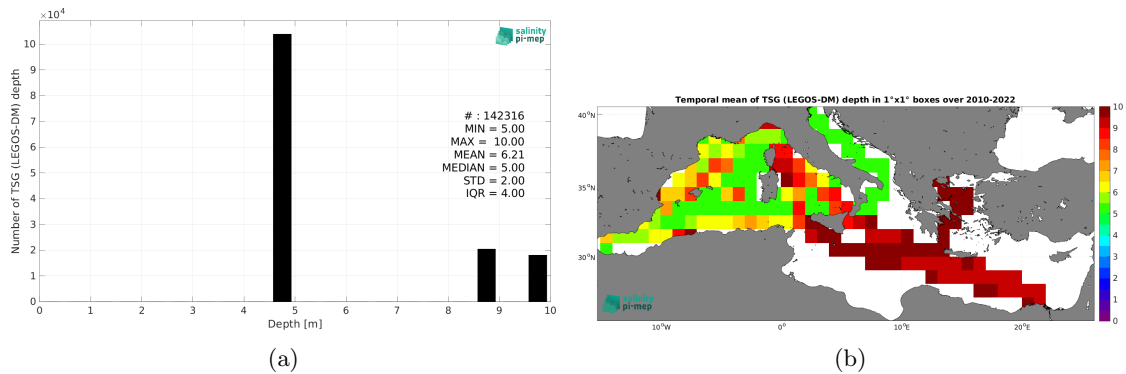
$\times10^4$

salinity pi-mep

Number of TSG (LEGOS-DM) depth

10
9
8
7
6
5
4
3
2
1
0

# : 142316
MIN = 5.00
MAX = 10.00
MEAN = 6.21
MEDIAN = 5.00
STD = 2.00
IQR = 4.00

0 1 2 3 4 5 6 7 8 9 10

Depth [m]

(a)

Temporal mean of TSG (LEGOS-DM) depth in 1°x1° boxes over 2010-2022

40°N
35°N
30°N

10°W 0° 10°E 20°E

salinity pi-mep

10
9
8
7
6
5
4
3
2
1
0

(b)